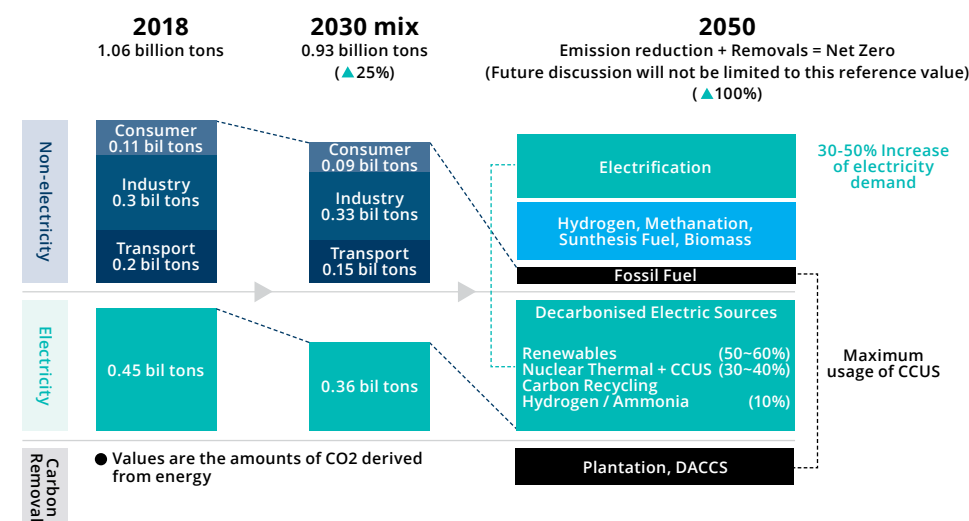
2018
1.06 billion tons

2030 mix
0.93 billion tons
(▲25%)

2050
Emission reduction + Removals = Net Zero
(Future discussion will not be limited to this reference value)
(▲100%)

Non-electricity

Consumer
0.11 bil tons

Industry
0.3 bil tons

Transport
0.2 bil tons

Consumer
0.09 bil tons

Industry
0.33 bil tons

Transport
0.15 bil tons

Electrification

30-50% Increase of electricity demand

Hydrogen, Methanation, Sunthesis Fuel, Biomass

Fossil Fuel

Electricity

0.45 bil tons

0.36 bil tons

Decarbonised Electric Sources

Renewables (50~60%)
Nuclear Thermal + CCUS (30~40%)
Carbon Recycling
Hydrogen / Ammonia (10%)

Maximum usage of CCUS

Carbon Removal

● Values are the amounts of CO2 derived from energy

Plantation, DACCS